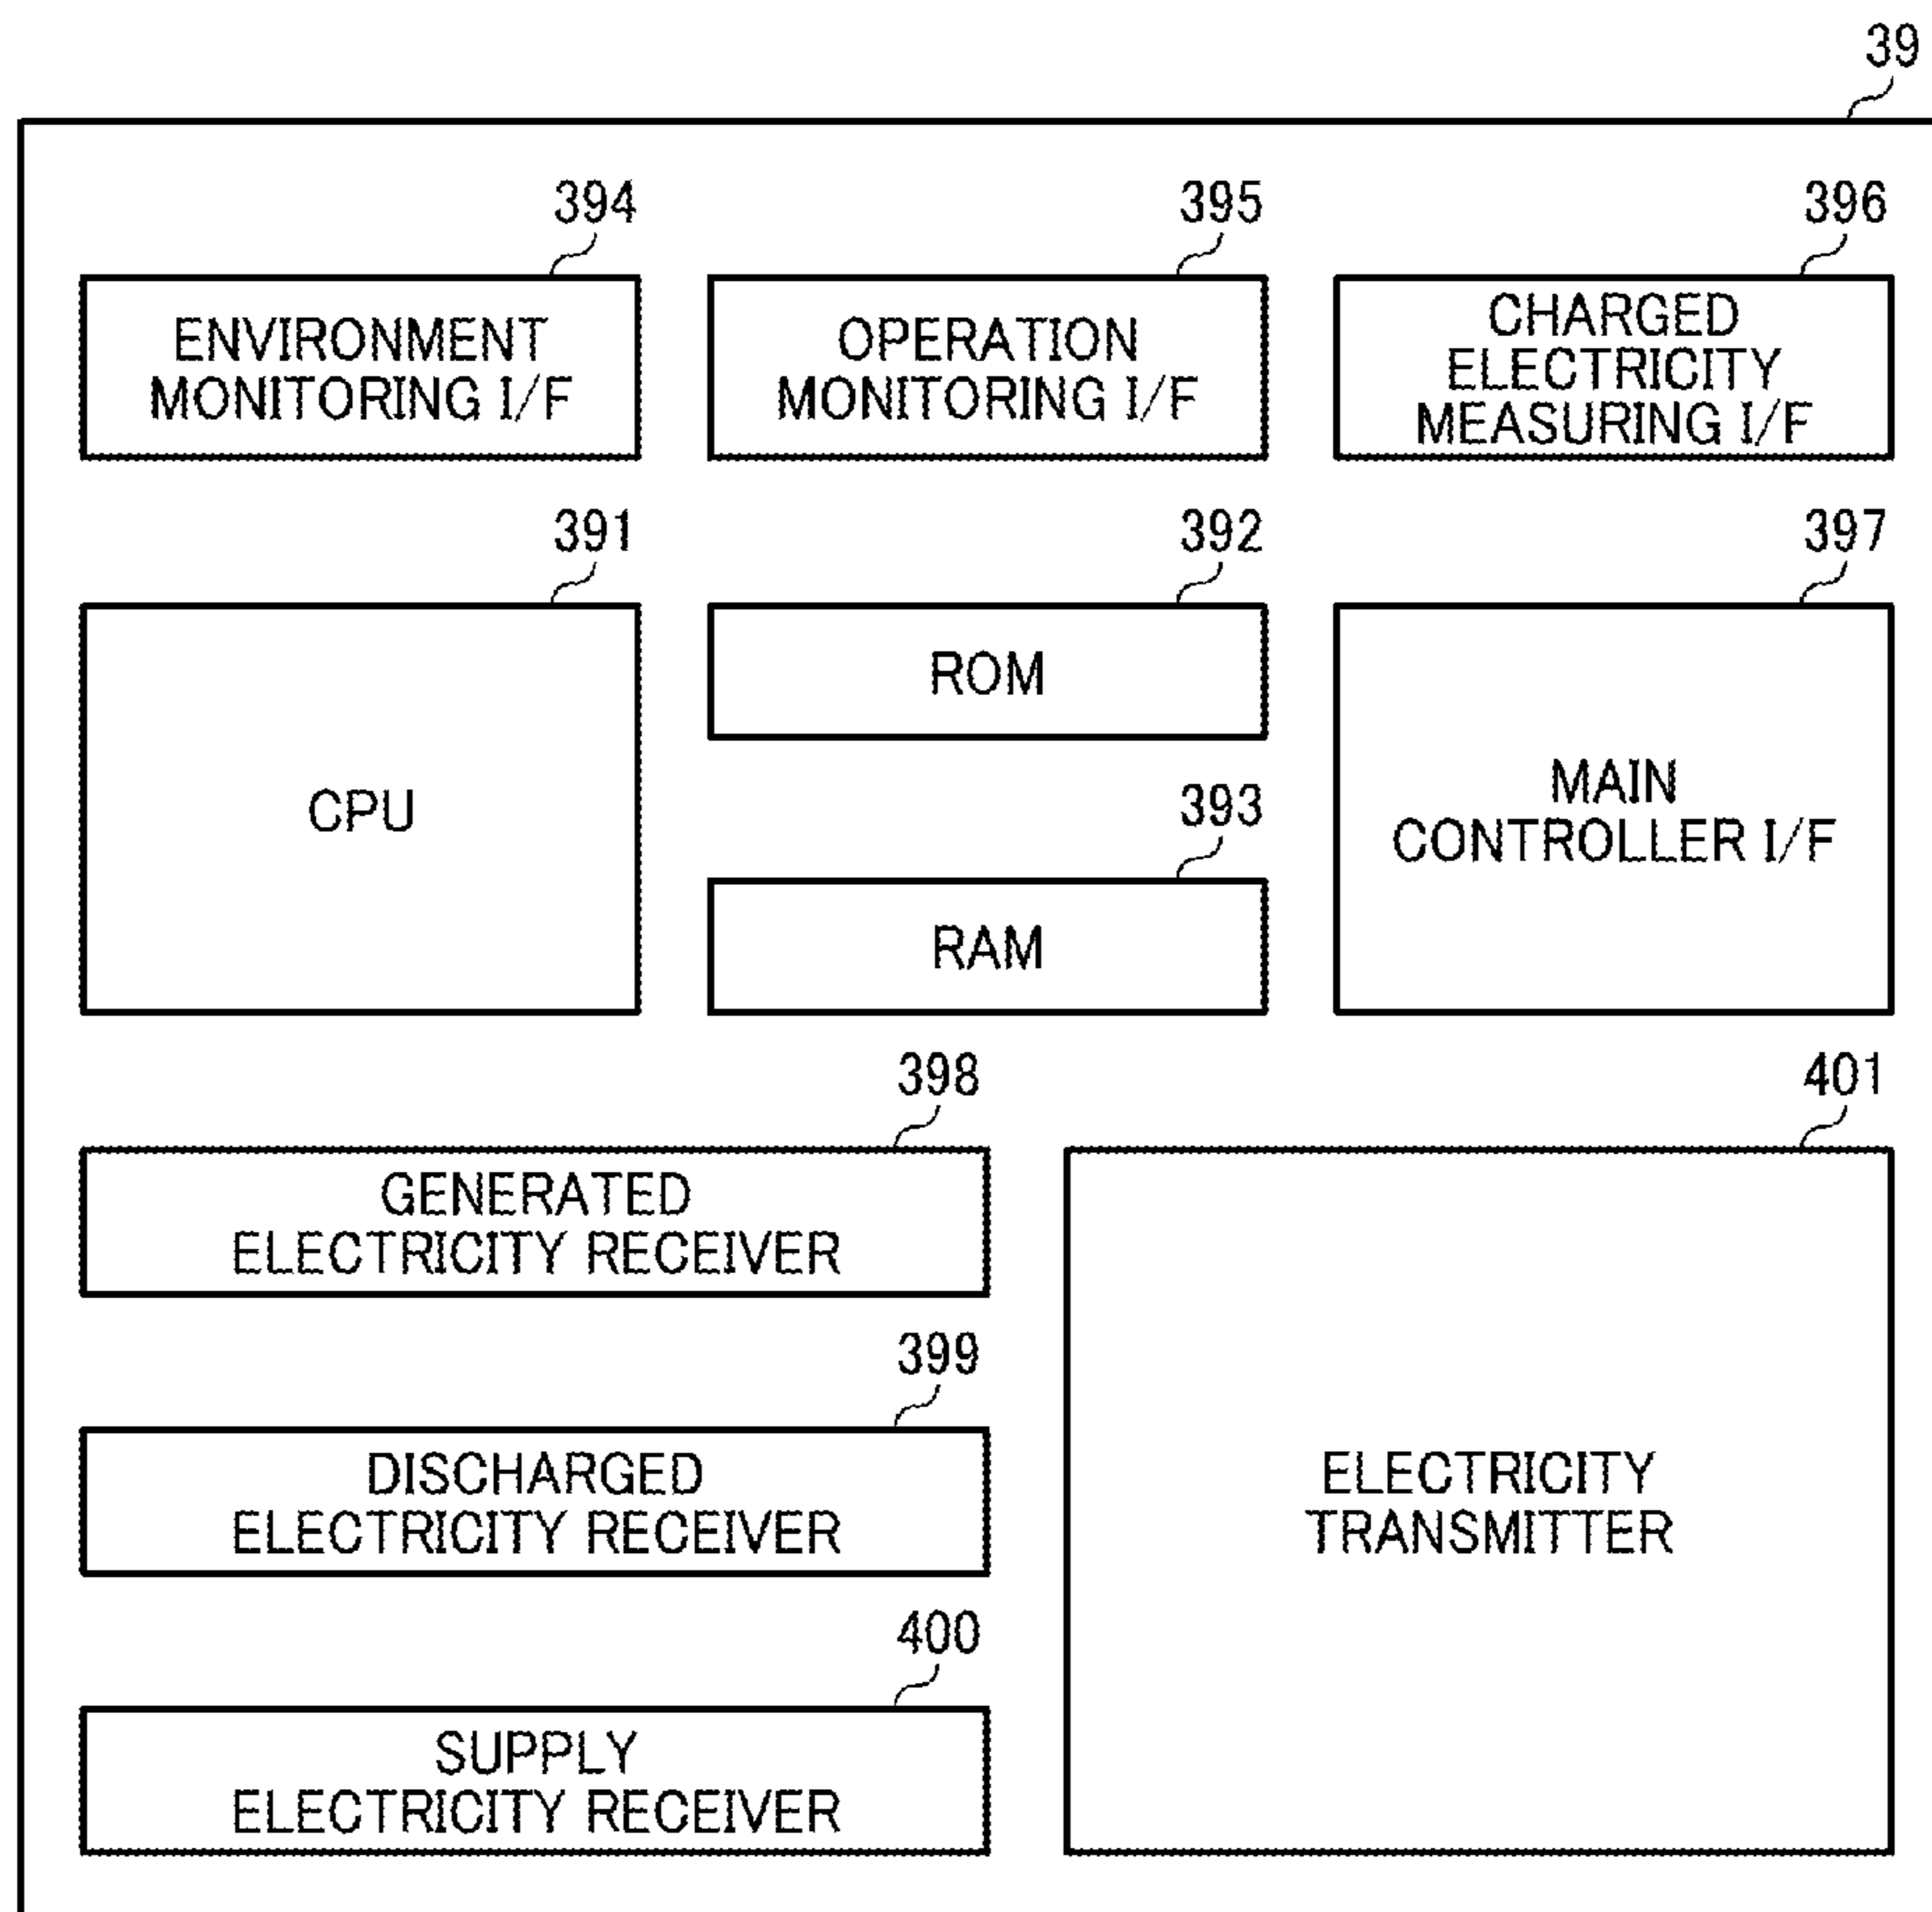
39

394

ENVIRONMENT MONITORING I/F

395

OPERATION MONITORING I/F

396

CHARGED ELECTRICITY MEASURING I/F

391

CPU

392

ROM

393

RAM

397

MAIN CONTROLLER I/F

398

GENERATED ELECTRICITY RECEIVER

399

DISCHARGED ELECTRICITY RECEIVER

400

SUPPLY ELECTRICITY RECEIVER

401

ELECTRICITY TRANSMITTER